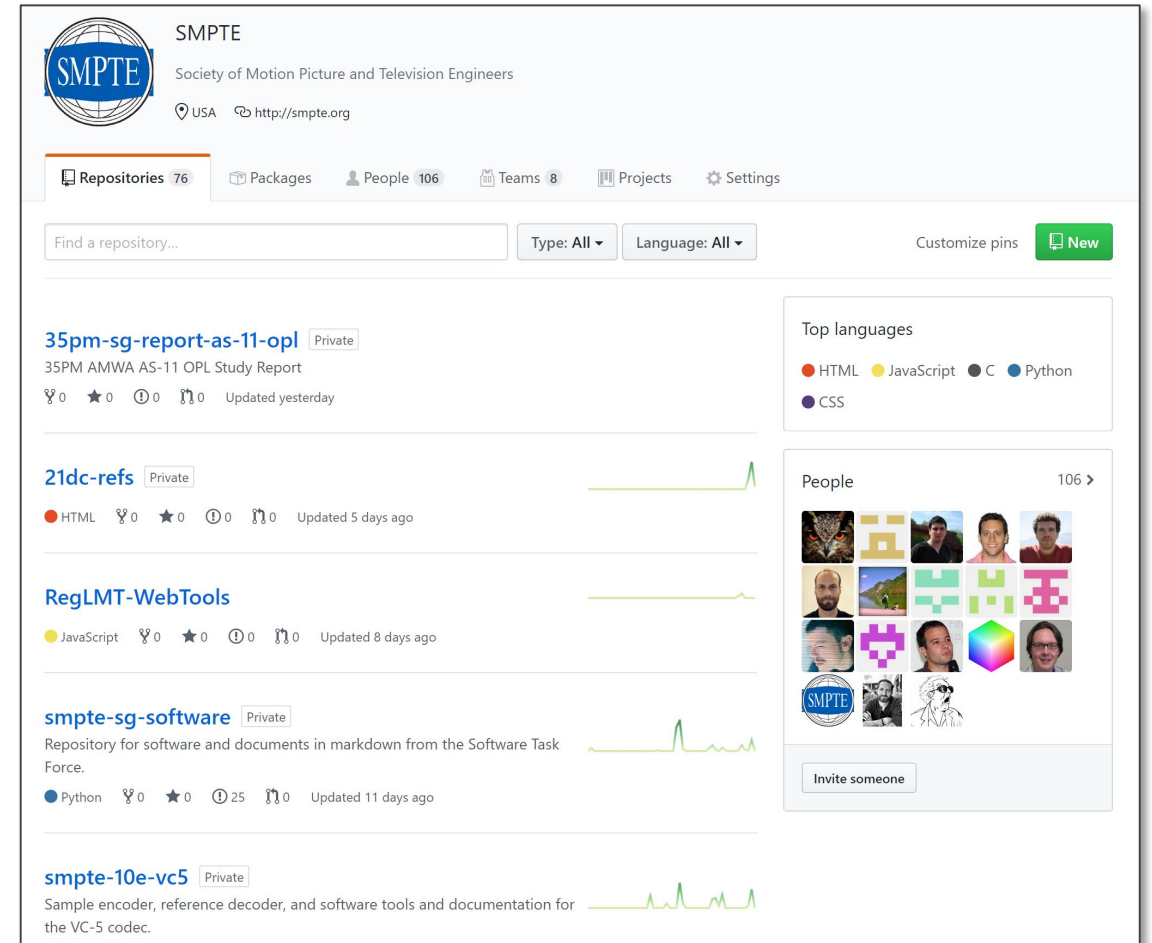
SMPTE

SMPTE

Society of Motion Picture and Television Engineers

USA http://smpte.org

Repositories 76 Packages People 106 Teams 8 Projects Settings

Find a repository... Type: All Language: All Customize pins New

35pm-sg-report-as-11-opl Private
35PM AMWA AS-11 OPL Study Report
0 0 0 0 Updated yesterday

21dc-refs Private
HTML 0 0 0 0 Updated 5 days ago

RegLMT-WebTools
JavaScript 0 0 0 0 Updated 8 days ago

smpte-sg-software Private
Repository for software and documents in markdown from the Software Task Force.
Python 0 0 25 0 Updated 11 days ago

smpte-10e-vc5 Private
Sample encoder, reference decoder, and software tools and documentation for the VC-5 codec.

Top languages
HTML JavaScript C Python CSS

People 106

SMPTE

Invite someone